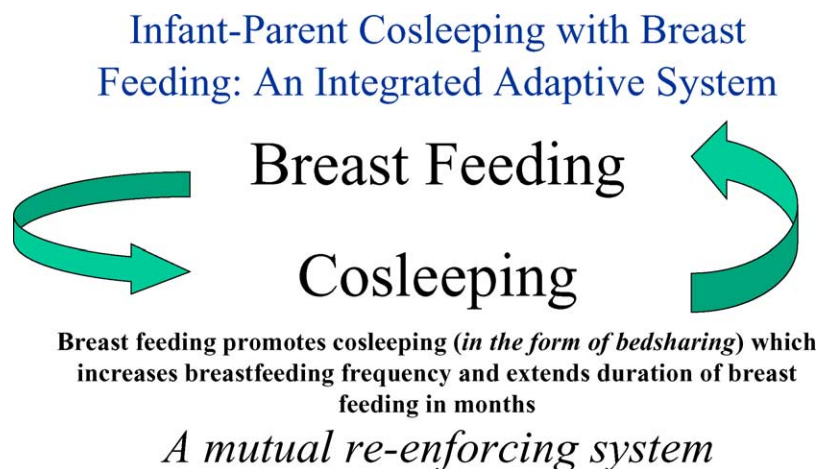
Infant-Parent Cosleeping with Breast Feeding: An Integrated Adaptive System

Breast Feeding

Cosleeping

Breast feeding promotes cosleeping (*in the form of bedsharing*) which increases breastfeeding frequency and extends duration of breast feeding in months

*A mutual re-enforcing system*